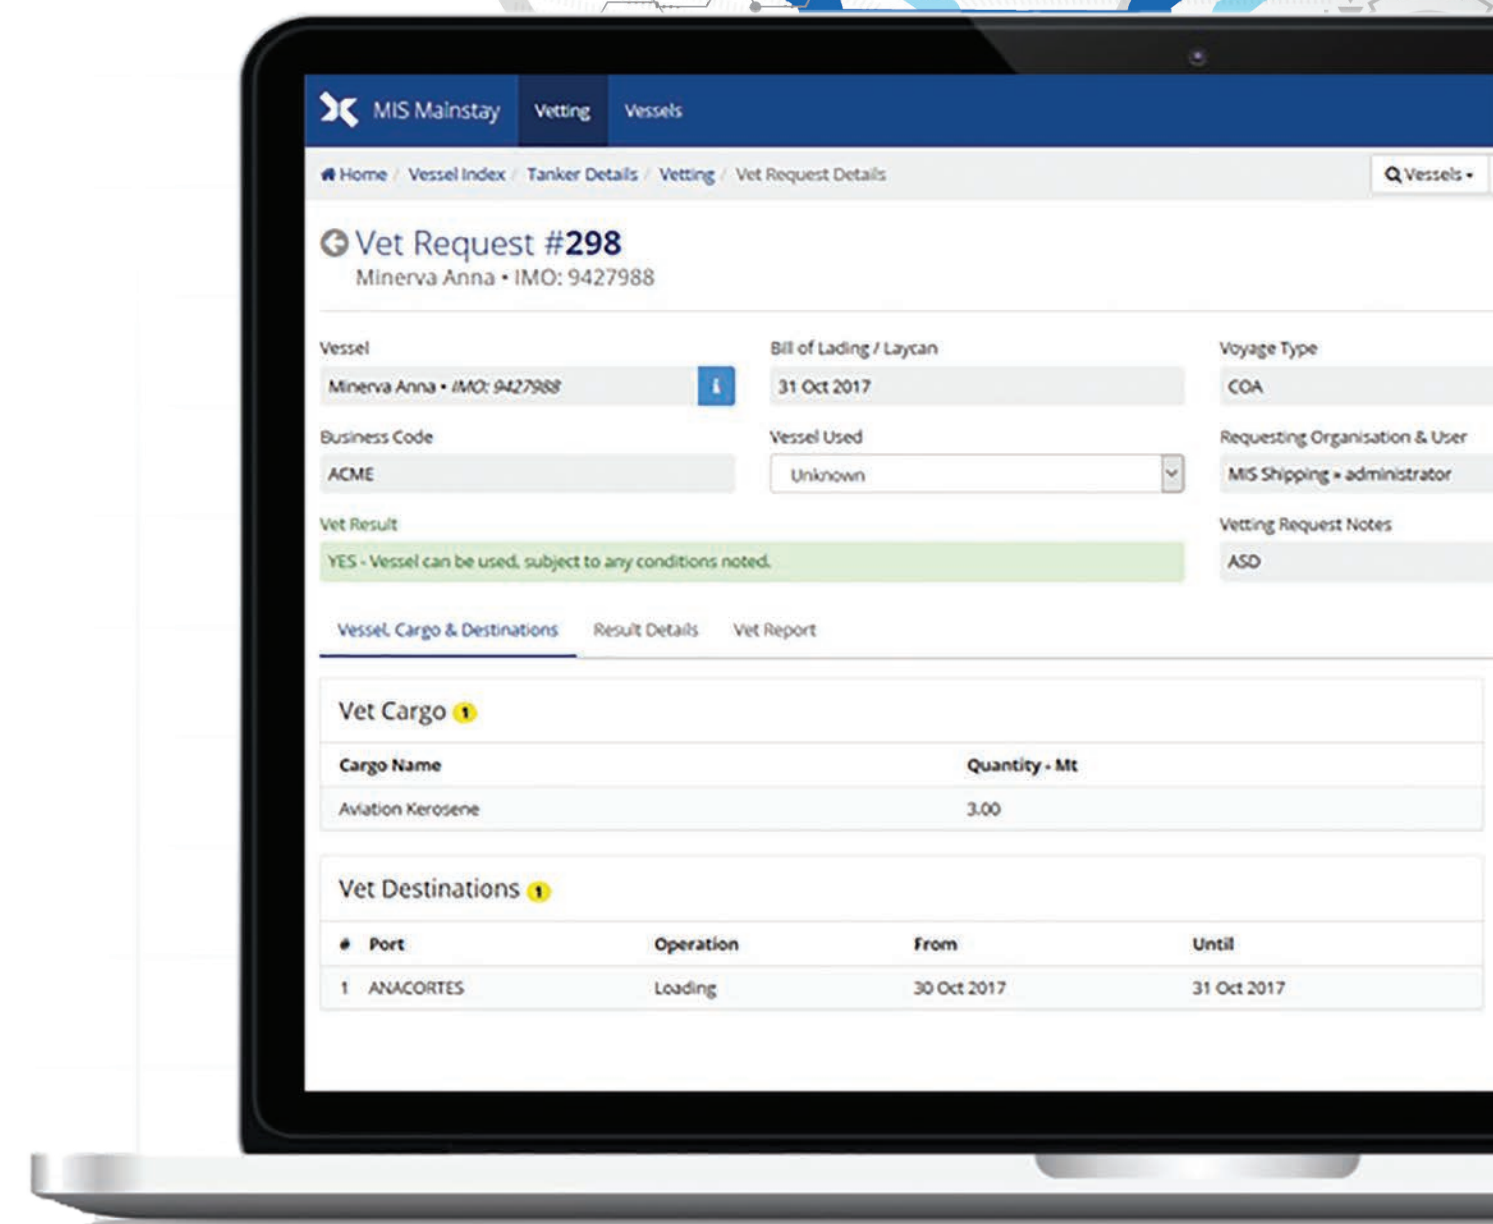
MIS Mainstay Vetting Vessels

Home / Vessel Index / Tanker Details / Vetting / Vet Request Details

Vessels

Vet Request #298
Minerva Anna • IMO: 9427988

Vessel
Minerva Anna • IMO: 9427988

Bill of Lading / Laycan
31 Oct 2017

Voyage Type
COA

Business Code
ACME

Vessel Used
Unknown

Requesting Organisation & User
MIS Shipping » administrator

Vet Result
YES - Vessel can be used, subject to any conditions noted.

Vetting Request Notes
ASD

Vessel, Cargo & Destinations Result Details Vet Report

Vet Cargo 1

| Cargo Name | Quantity - Mt |
|---|---|
| Aviation Kerosene | 3.00 |

Vet Destinations 1

| # | Port | Operation | From | Until |
|---|---|---|---|---|
| 1 | ANACORTES | Loading | 30 Oct 2017 | 31 Oct 2017 |